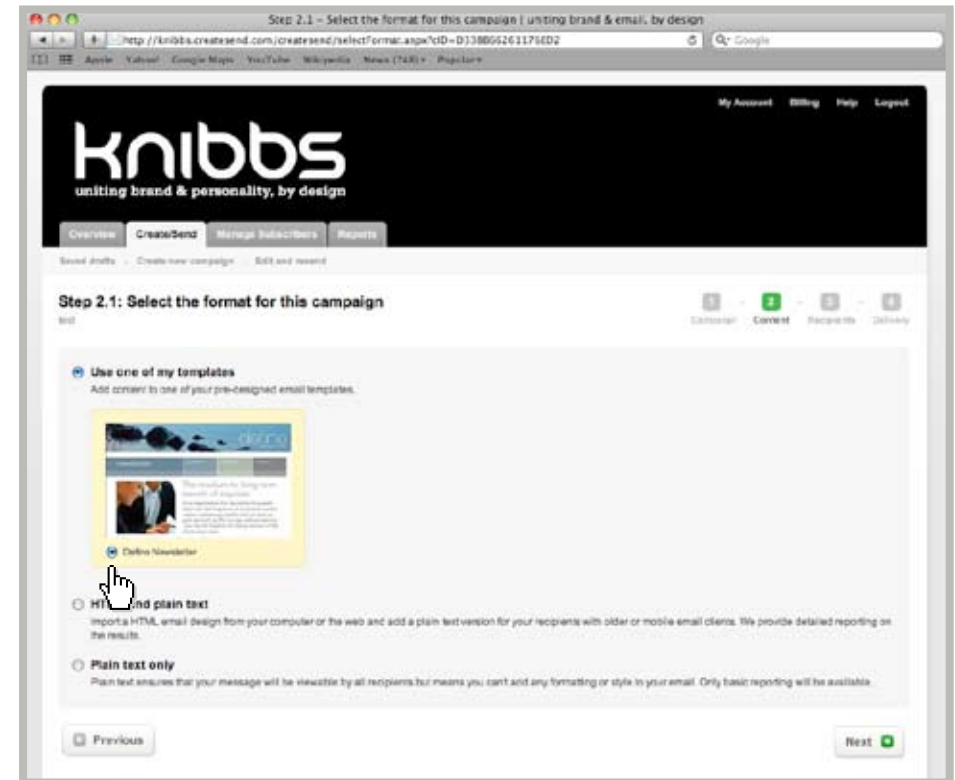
Step 2.1 – Select the format for this campaign | uniting brand & email, by design

http://knibbs.createsend.com/createsend/selectFormat.aspx?cID=D338B6626317E0D2

Google

Apple Yahoo! Google Maps YouTube Wikipedia News (743) Popular

My Account Billing Help Logout

knibbs
uniting brand & personality, by design

Overview Create/Send Manage Subscribers Reports

Saved drafts Create new campaign Edit and resend

Step 2.1: Select the format for this campaign

test

1 Campaign 2 Content 3 Recipients 4 Delivery

Use one of my templates
Add content to one of your pre-designed email templates.

Define Newsletter

HTML and plain text
Import a HTML email design from your computer or the web and add a plain text version for your recipients with older or mobile email clients. We provide detailed reporting on the results.

Plain text only
Plain text ensures that your message will be viewable by all recipients but means you can't add any formatting or style in your email. Only basic reporting will be available.

Previous

Next